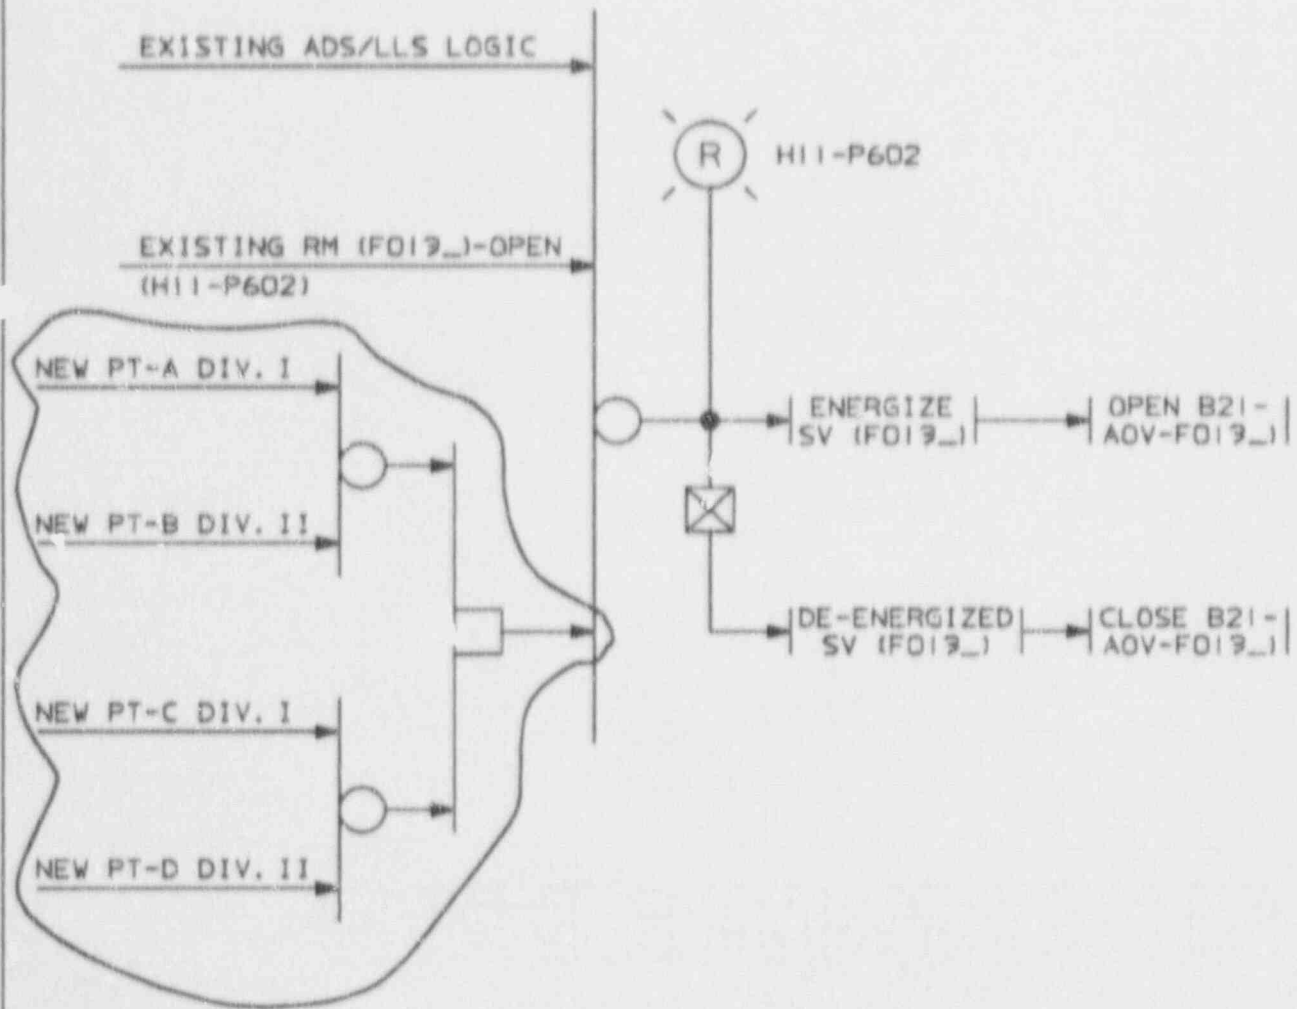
EXISTING ADS/LLS LOGIC

R

H11-P602

EXISTING RM (F019_)-OPEN (H11-P602)

NEW PT-A DIV. I

NEW PT-B DIV. II

NEW PT-C DIV. I

NEW PT-D DIV. II

ENERGIZE SV (F019_)

OPEN B21-AOV-F019_)

DE-ENERGIZED SV (F019_)

CLOSE B21-AOV-F019_)